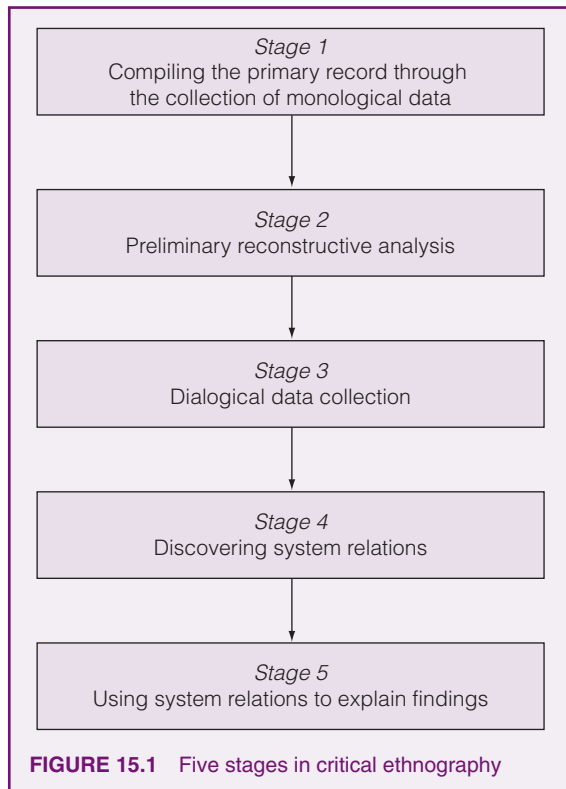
Stage 1
Compiling the primary record through the collection of monological data

Stage 2
Preliminary reconstructive analysis

Stage 3
Dialogical data collection

Stage 4
Discovering system relations

Stage 5
Using system relations to explain findings

FIGURE 15.1 Five stages in critical ethnography